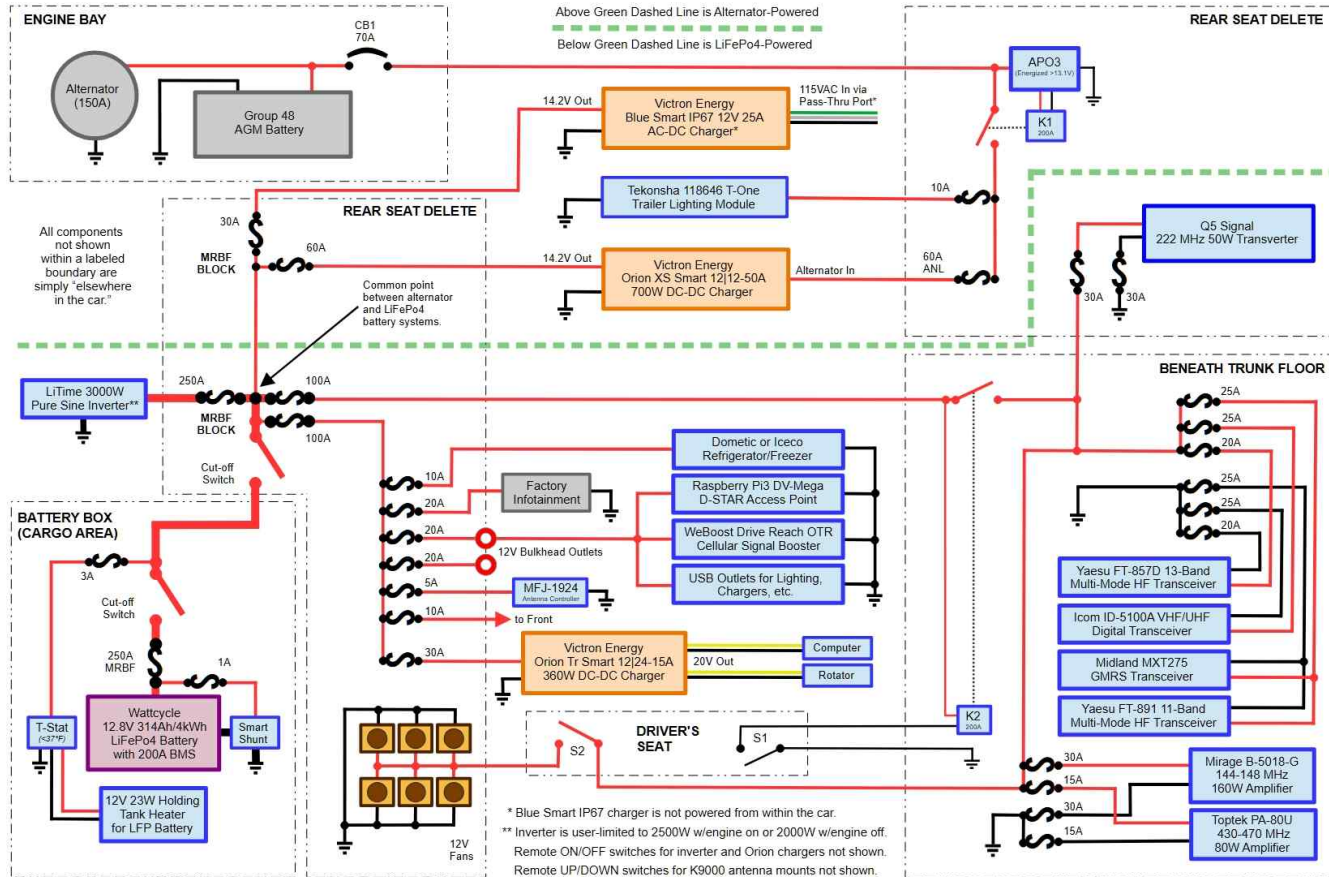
ENGINE BAY

Above Green Dashed Line is Alternator-Powered

Below Green Dashed Line is LiFePo4-Powered

REAR SEAT DELETE

CB1
70A

Alternator
(150A)

Group 48
AGM Battery

APO3
(Energized >13.1V)

K1
200A

14.2V Out

Victron Energy
Blue Smart IP67 12V 25A
AC-DC Charger*

115VAC In via
Pass-Thru Port*

Tekonsha 118646 T-One
Trailer Lighting Module

10A

REAR SEAT DELETE

30A

MRBF
BLOCK

60A

14.2V Out

Victron Energy
Orion XS Smart 12|12-50A
700W DC-DC Charger

Alternator In

60A
ANL

Q5 Signal
222 MHz 50W Transverter

30A

30A

All components not shown within a labeled boundary are simply "elsewhere in the car."

Common point between alternator and LiFePo4 battery systems.

BENEATH TRUNK FLOOR

LiTime 3000W
Pure Sine Inverter**

250A

100A

MRBF
BLOCK

100A

Cut-off
Switch

25A

25A

20A

25A

25A

20A

Dometic or Iceco
Refrigerator/Freezer

10A

20A

Factory
Infotainment

Raspberry Pi3 DV-Mega
D-STAR Access Point

20A

WeBoost Drive Reach OTR
Cellular Signal Booster

12V Bulkhead Outlets

20A

USB Outlets for Lighting,
Chargers, etc.

5A

MFJ-1924
Antenna Controller

10A

to Front

30A

Victron Energy
Orion Tr Smart 12|24-15A
360W DC-DC Charger

20V Out

Computer

Rotator

BATTERY BOX
(CARGO AREA)

3A

Cut-off
Switch

250A
MRBF

1A

Wattcycle
12.8V 314Ah/4kWh
LiFePo4 Battery
with 200A BMS

T-Stat
(<37°F)

Smart
Shunt

12V 23W Holding
Tank Heater
for LFP Battery

Yaesu FT-857D 13-Band
Multi-Mode HF Transceiver

Icom ID-5100A VHF/UHF
Digital Transceiver

Midland MXT275
GMRS Transceiver

Yaesu FT-891 11-Band
Multi-Mode HF Transceiver

K2
200A

DRIVER'S
SEAT

S2

S1

30A

15A

Mirage B-5018-G
144-148 MHz
160W Amplifier

30A

15A

Toptek PA-80U
430-470 MHz
80W Amplifier

12V
Fans

* Blue Smart IP67 charger is not powered from within the car.
** Inverter is user-limited to 2500W w/engine on or 2000W w/engine off.
Remote ON/OFF switches for inverter and Orion chargers not shown.
Remote UP/DOWN switches for K9000 antenna mounts not shown.